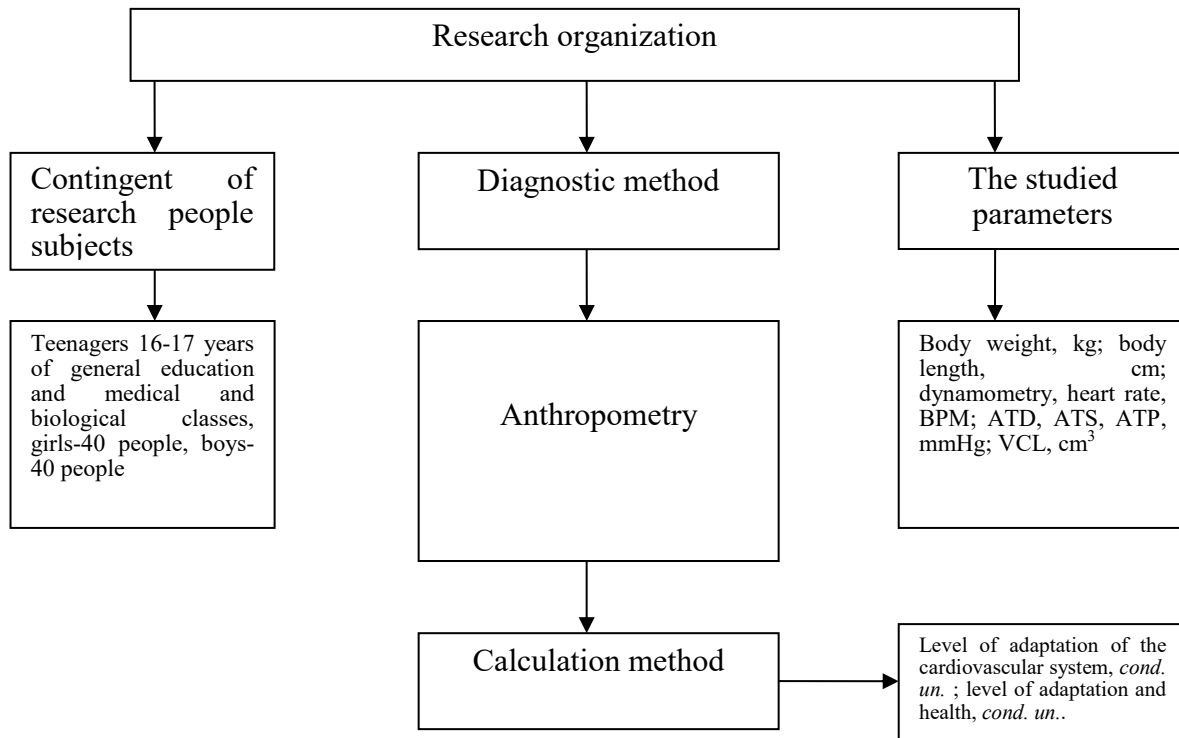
Research organization

Contingent of research people subjects

Diagnostic method

The studied parameters

Teenagers 16-17 years of general education and medical and biological classes, girls-40 people, boys-40 people

Anthropometry

Body weight, kg; body length, cm; dynamometry, heart rate, BPM; ATD, ATS, ATP, mmHg; VCL, $cm^3$

Calculation method

Level of adaptation of the cardiovascular system, *cond. un.* ; level of adaptation and health, *cond. un.*.